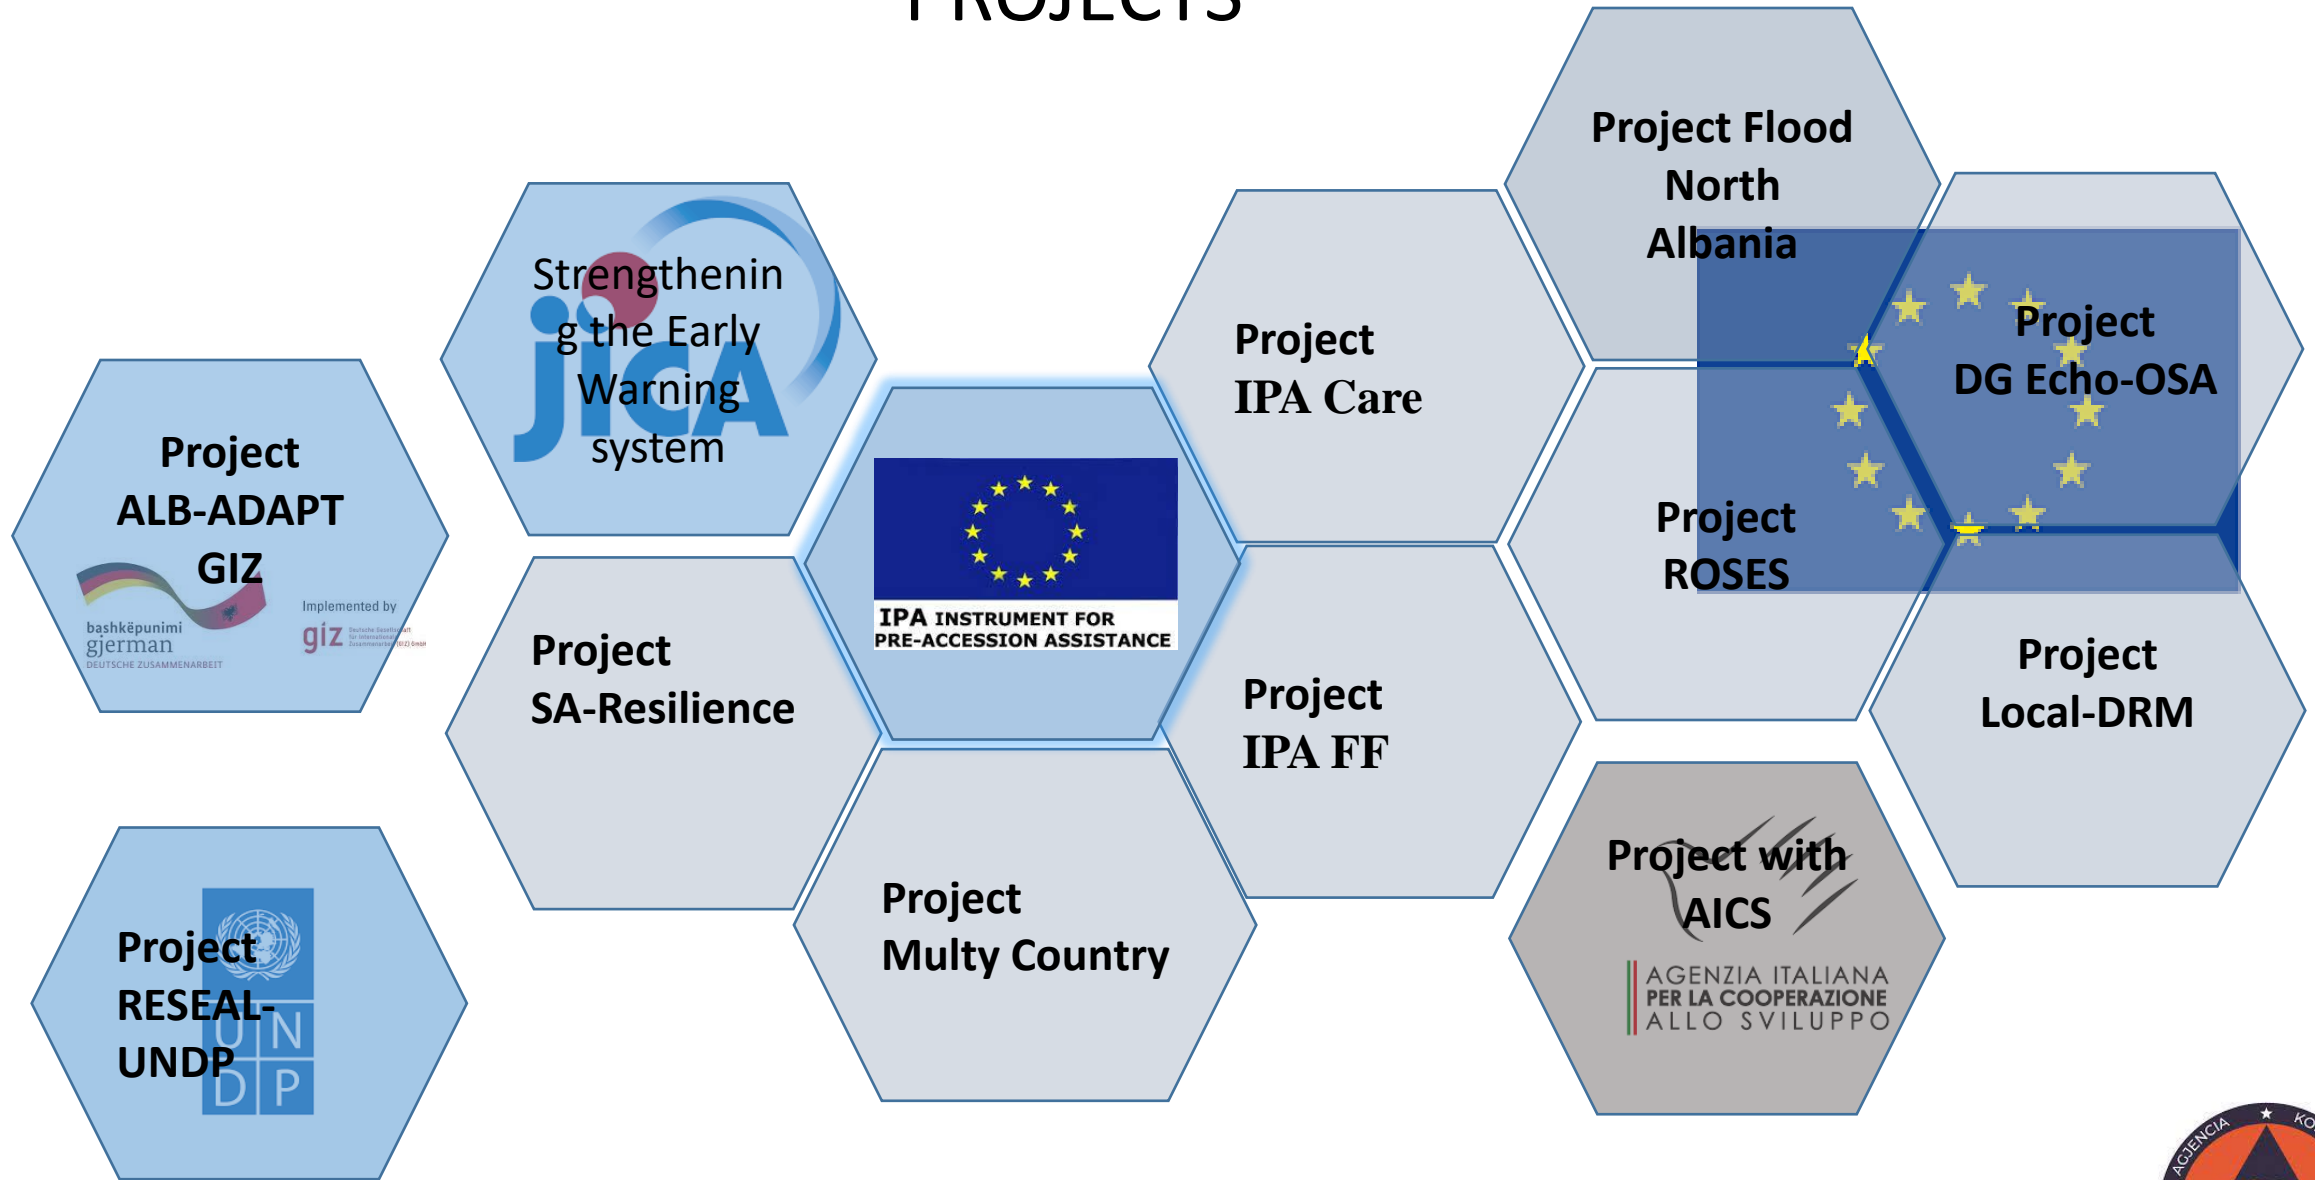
PROJECTS

Project ALB-ADAPT GIZ

bashkëpunimi gjerman DEUTSCHE ZUSAMMENARBEIT

Implemented by giz

Strengthening the Early Warning system

JICA

Project SA-Resilience

IPA INSTRUMENT FOR PRE-ACCESSION ASSISTANCE

Project Multy Country

Project IPA Care

Project IPA FF

Project Flood North Albania

Project ROSES

Project DG Echo-OSA

Project Local-DRM

Project with AICS

AGENZIA ITALIANA PER LA COOPERAZIONE ALLO SVILUPPO

Project RESEAL-UNDP

U N D P

AGJENCIA KO